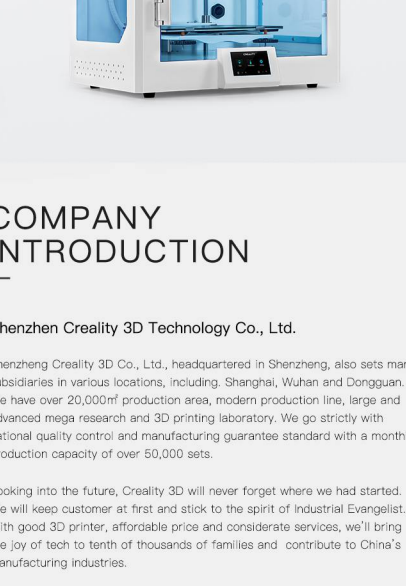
COMPANY
NTRODUCTION

henzhen Creality 3D Technology Co., Ltd.

henzheng Creality 3D Co., Ltd., headquartered in Shenzheng, also sets mar ubsidiaries in various locations, including. Shanghai, Wuhan and Dongguan. e have over 20,000㎡ production area, modern production line, large and dvanced mega research and 3D printing laboratory. We go strictly with ational quality control and manufacturing guarantee standard with a month roduction capacity of over 50,000 sets.

ooking into the future, Creality 3D will never forget where we had started. e will keep customer at first and stick to the spirit of Industrial Evangelist. ith good 3D printer, affordable price and considerate services, we'll bring e joy of tech to tenth of thousands of families and contribute to China's anufacturing industries.